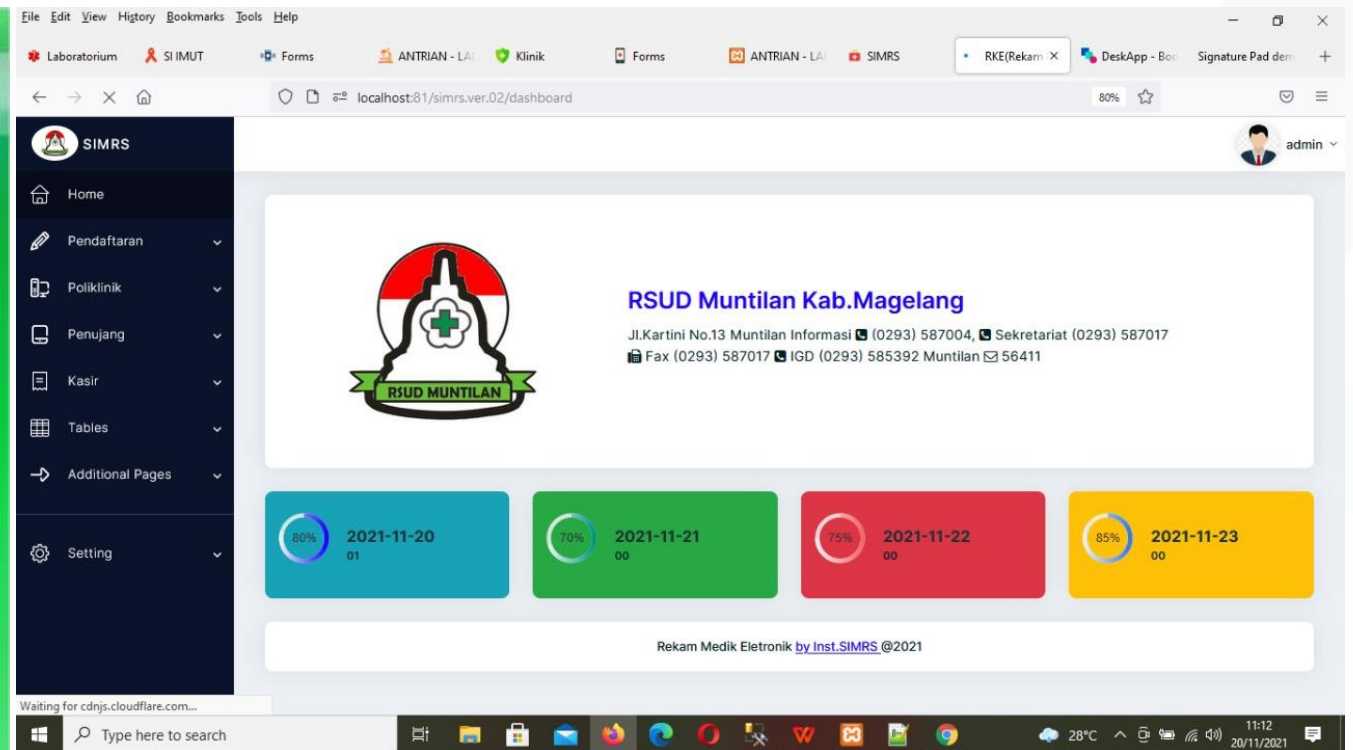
File Edit View History Bookmarks Tools Help

Laboratorium SI IMUT Forms ANTRIAN - LA Klinik Forms ANTRIAN - LA SIMRS RKE(Rekam × DeskApp - Bo Signature Pad dem +

localhost:81/simrs.ver.02/dashboard 80%

SIMRS

admin

Home
Pendaftaran
Poliklinik
Penujang
Kasir
Tables
Additional Pages
Setting

RSUD MUNTILAN

RSUD Muntilan Kab.Magelang

Jl.Kartini No.13 Muntilan Informasi (0293) 587004, Sekretariat (0293) 587017 Fax (0293) 587017 IGD (0293) 585392 Muntilan 56411

| 80% 2021-11-20 01 | 70% 2021-11-21 00 | 75% 2021-11-22 00 | 85% 2021-11-23 00 |
|---|---|---|---|

Rekam Medik Eletronik by Inst.SIMRS @2021

Waiting for cdnjs.cloudflare.com...

Type here to search

28°C 11:12 20/11/2021